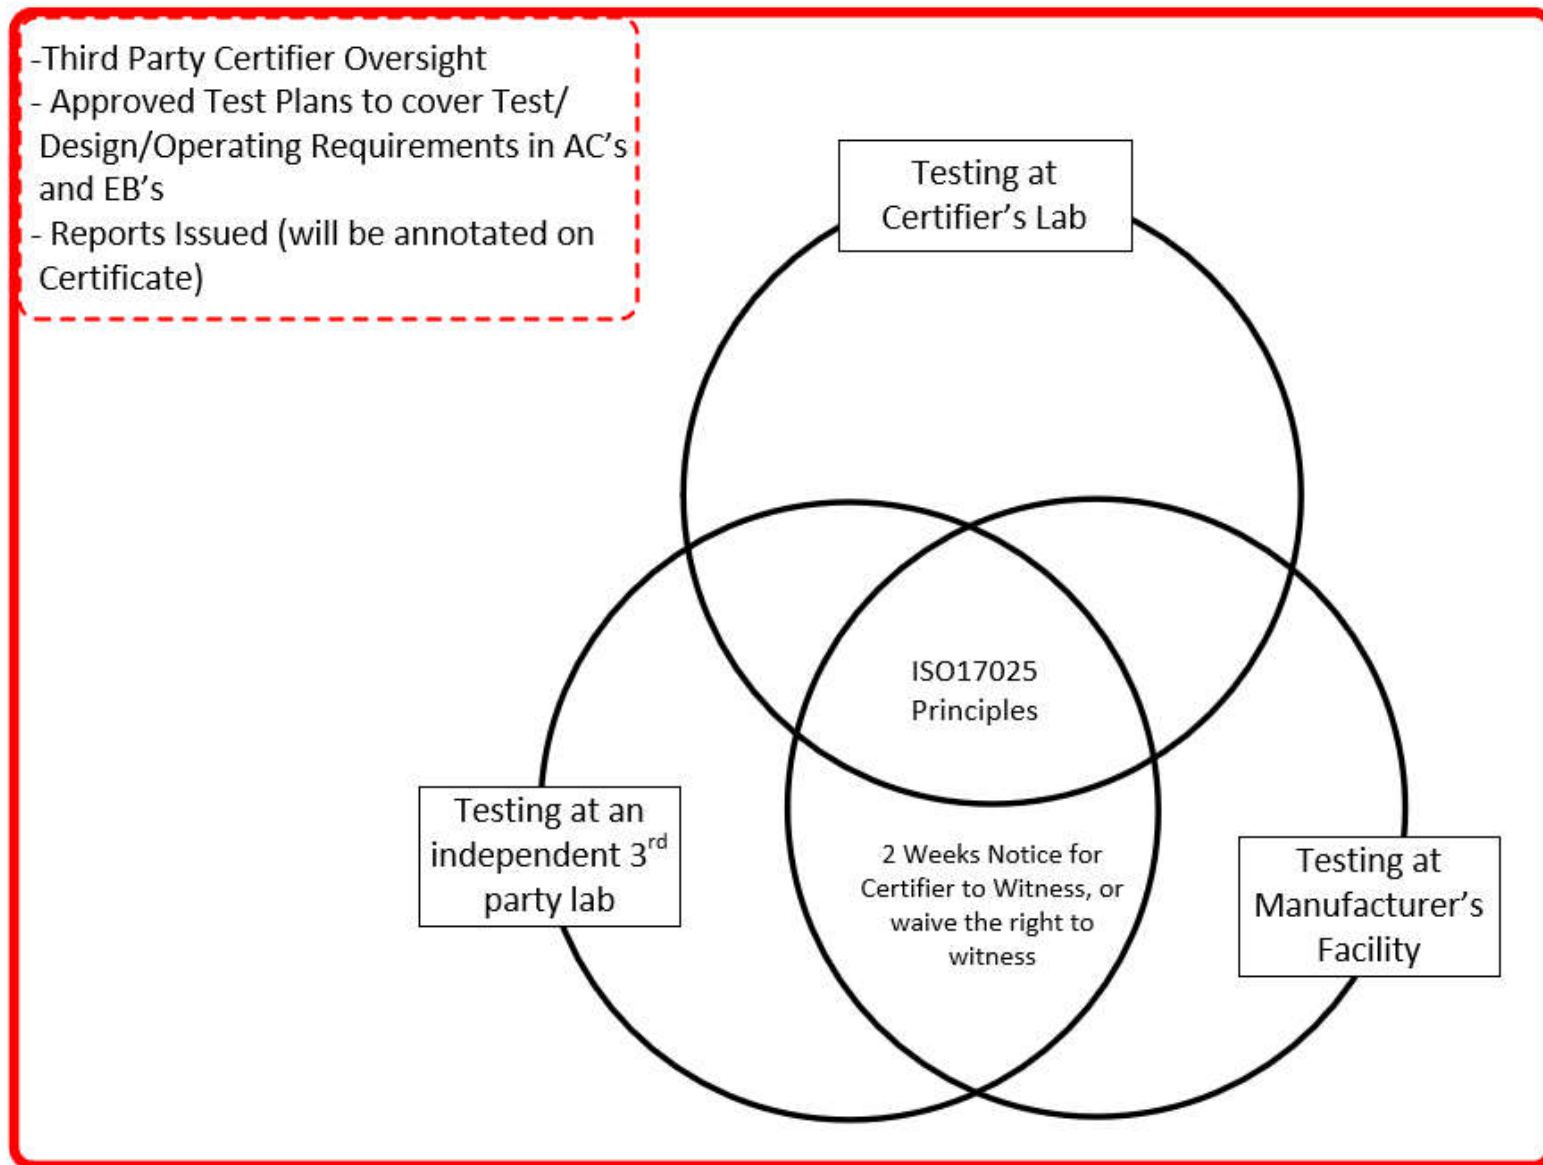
-Third Party Certifier Oversight
- Approved Test Plans to cover Test/ Design/Operating Requirements in AC's and EB's
- Reports Issued (will be annotated on Certificate)

Testing at Certifier's Lab

ISO17025 Principles

Testing at an independent 3$^{rd}$ party lab

2 Weeks Notice for Certifier to Witness, or waive the right to witness

Testing at Manufacturer's Facility